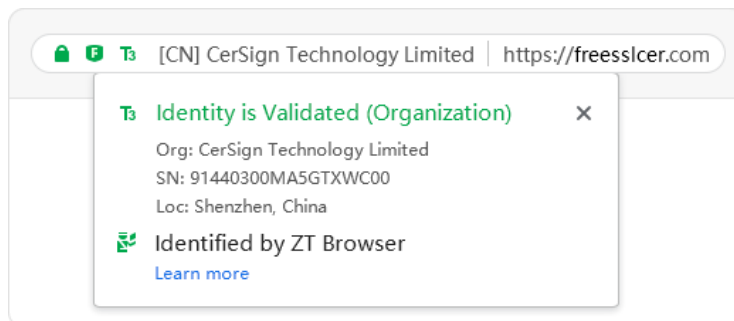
F T3 [CN] CerSign Technology Limited | https://freesslcer.com

T3 Identity is Validated (Organization) ×

Org: CerSign Technology Limited
SN: 91440300MA5GTXWC00
Loc: Shenzhen, China

Identified by ZT Browser
Learn more